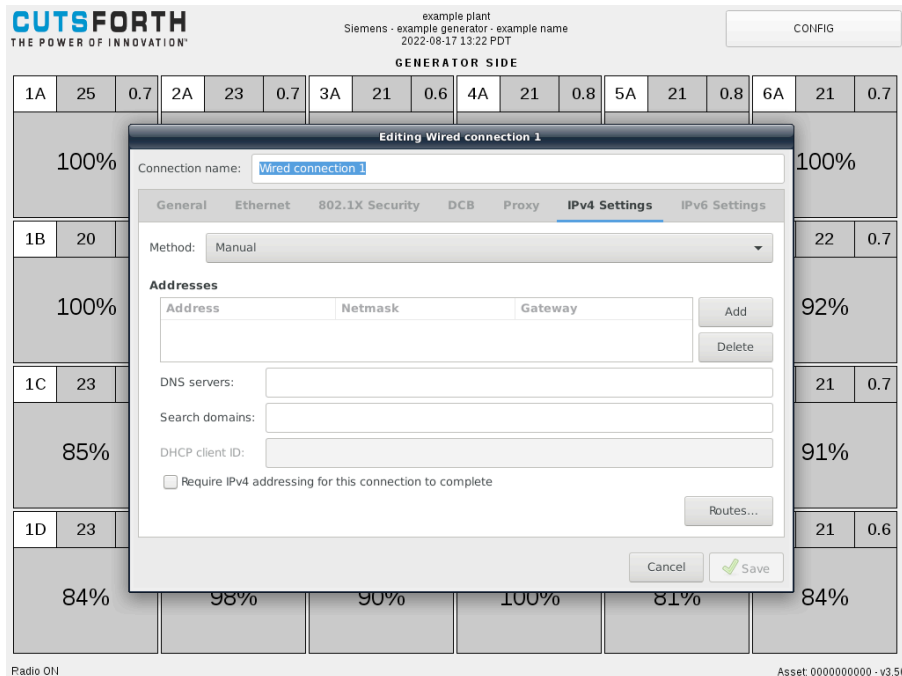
CUTSFORTH
THE POWER OF INNOVATION®

example plant
Siemens - example generator - example name
2022-08-17 13:22 PDT

CONFIG

GENERATOR SIDE

1A 25 0.7 | 2A 23 0.7 | 3A 21 0.6 | 4A 21 0.8 | 5A 21 0.8 | 6A 21 0.7

100% | 100%

1B 20 | 22 0.7

100% | 92%

1C 23 | 21 0.7

85% | 91%

1D 23 | 21 0.6

84% 98% 90% 100% 81% 84%

Editing Wired connection 1

Connection name: Wired connection 1

General Ethernet 802.1X Security DCB Proxy IPv4 Settings IPv6 Settings

Method: Manual

Addresses

| Address | Netmask | Gateway |
|---|---|---|

Add
Delete

DNS servers:

Search domains:

DHCP client ID:

Require IPv4 addressing for this connection to complete

Routes...

Cancel Save

Radio ON

Asset: 0000000000 - v3.5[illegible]